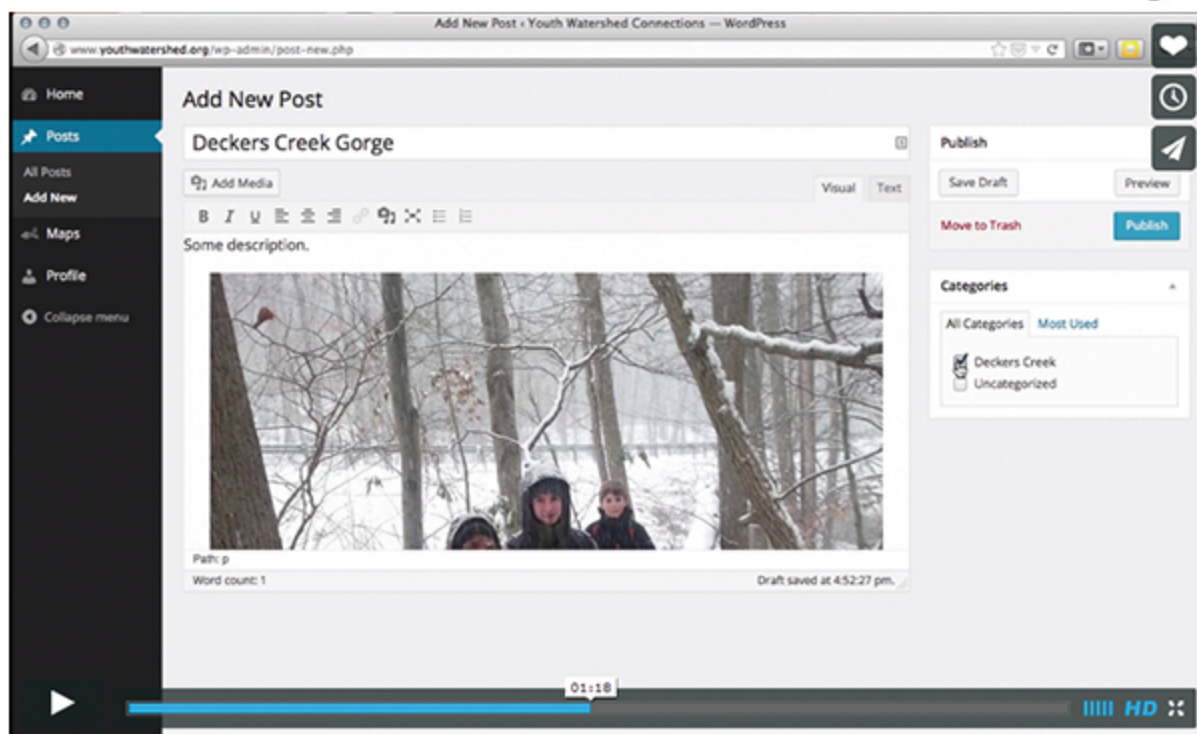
Add New Post ‹ Youth Watershed Connections — WordPress

www.youthwatershed.org/wp-admin/post-new.php

Home
Posts
All Posts
Add New
Maps
Profile
Collapse menu

Add New Post

Deckers Creek Gorge

Add Media

Visual Text

B I U

Some description.

Path: p

Word count: 1

Draft saved at 4:52:27 pm.

Publish

Save Draft

Preview

Move to Trash

Publish

Categories

All Categories Most Used

Deckers Creek
Uncategorized

01:18

HD